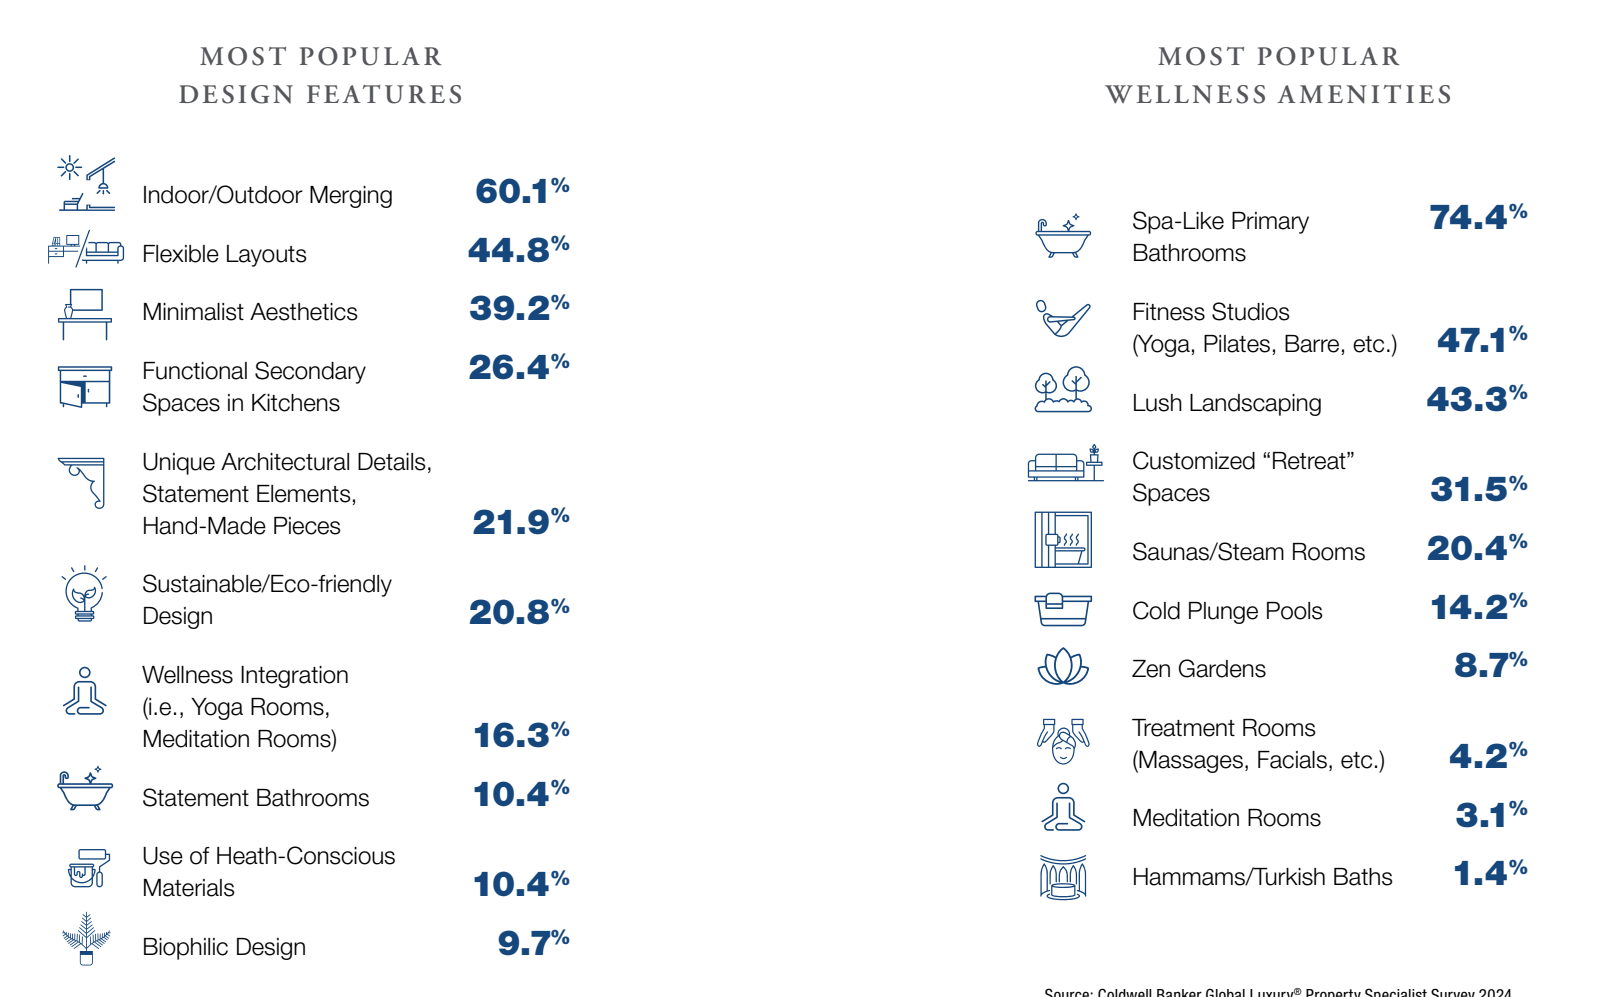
MOST POPULAR
DESIGN FEATURES

Indoor/Outdoor Merging 60.1%

Flexible Layouts 44.8%

Minimalist Aesthetics 39.2%

Functional Secondary Spaces in Kitchens 26.4%

Unique Architectural Details, Statement Elements, Hand-Made Pieces 21.9%

Sustainable/Eco-friendly Design 20.8%

Wellness Integration (i.e., Yoga Rooms, Meditation Rooms) 16.3%

Statement Bathrooms 10.4%

Use of Heath-Conscious Materials 10.4%

Biophilic Design 9.7%

MOST POPULAR
WELLNESS AMENITIES

Spa-Like Primary Bathrooms 74.4%

Fitness Studios (Yoga, Pilates, Barre, etc.) 47.1%

Lush Landscaping 43.3%

Customized “Retreat” Spaces 31.5%

Saunas/Steam Rooms 20.4%

Cold Plunge Pools 14.2%

Zen Gardens 8.7%

Treatment Rooms (Massages, Facials, etc.) 4.2%

Meditation Rooms 3.1%

Hammams/Turkish Baths 1.4%

Source: Coldwell Banker Global Luxury® Property Specialist Survey 2024